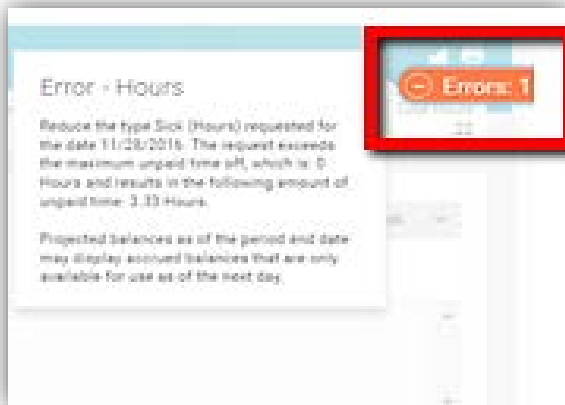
Error - Hours

Reduce the type Sick (Hours) requested for the date 11/28/2016. The request exceeds the maximum unpaid time off, which is: 0 Hours and results in the following amount of unpaid time: 3.33 Hours.

Projected balances as of the period end date may display accrued balances that are only available for use as of the next day.

Errors: 1